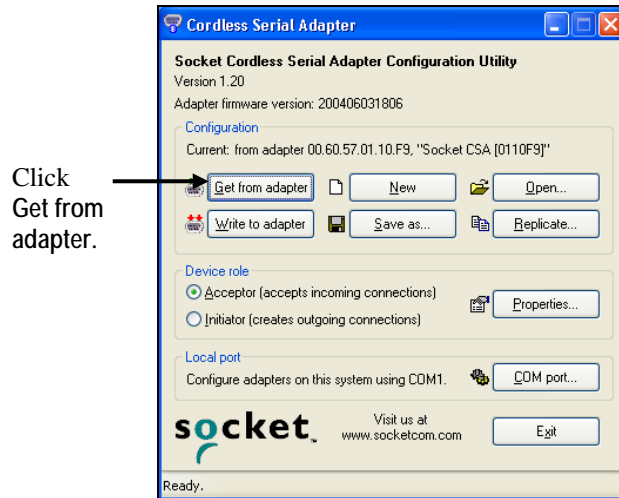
Cordless Serial Adapter

Socket Cordless Serial Adapter Configuration Utility
Version 1.20
Adapter firmware version: 200406031806

Configuration
Current: from adapter 00.60.57.01.10.F9, "Socket CSA [0110F9]"

Click Get from adapter.

Get from adapter
New
Open...
Write to adapter
Save as...
Replicate...

Device role
Acceptor (accepts incoming connections)
Initiator (creates outgoing connections)
Properties...

Local port
Configure adapters on this system using COM1.
COM port...

socket
Visit us at www.socketcom.com
Exit

Ready.